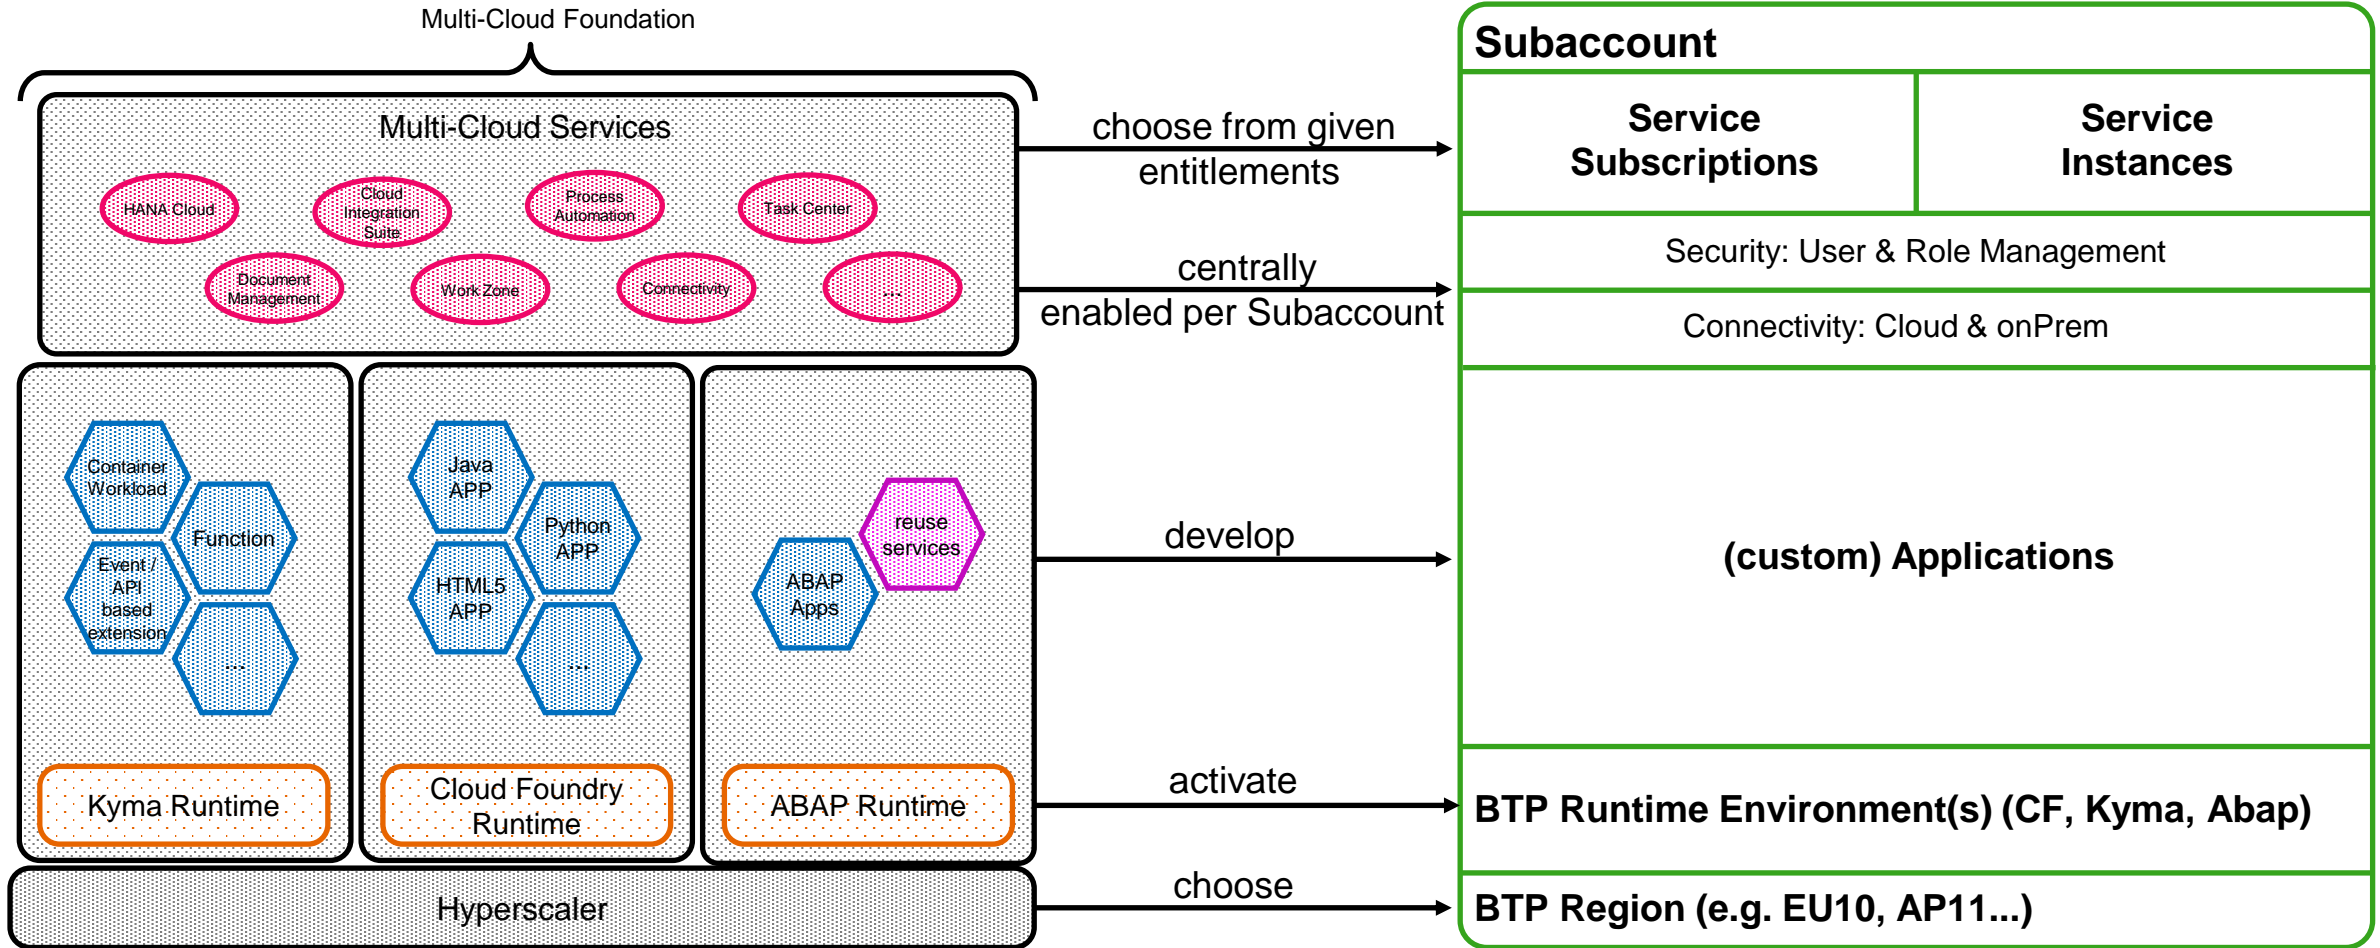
Multi-Cloud Foundation

Multi-Cloud Services

HANA Cloud

Cloud Integration Suite

Process Automation

Task Center

Document Management

Work Zone

Connectivity

...

Container Workload

Function

Event / API based extension

...

Java APP

Python APP

HTML5 APP

...

reuse services

ABAP Apps

Kyma Runtime

Cloud Foundry Runtime

ABAP Runtime

Hyperscaler

choose from given entitlements

centrally enabled per Subaccount

develop

activate

choose

Subaccount

| Service Subscriptions | Service Instances |
|---|---|

Security: User & Role Management

Connectivity: Cloud & onPrem

(custom) Applications

BTP Runtime Environment(s) (CF, Kyma, Abap)

BTP Region (e.g. EU10, AP11...)